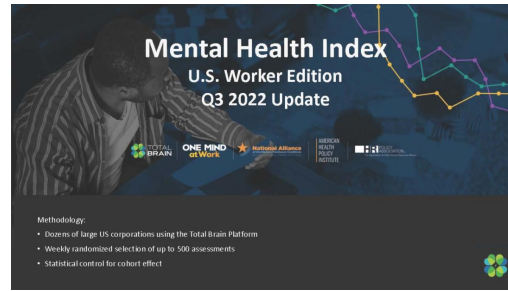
Mental Health Index
U.S. Worker Edition
Q3 2022 Update

TOTAL BRAIN

ONE MIND at Work

National Alliance

AMERICAN HEALTH POLICY INSTITUTE

HR POLICY ASSOCIATION

Methodology:

• Dozens of large US corporations using the Total Brain Platform
• Weekly randomized selection of up to 500 assessments
• Statistical control for cohort effect